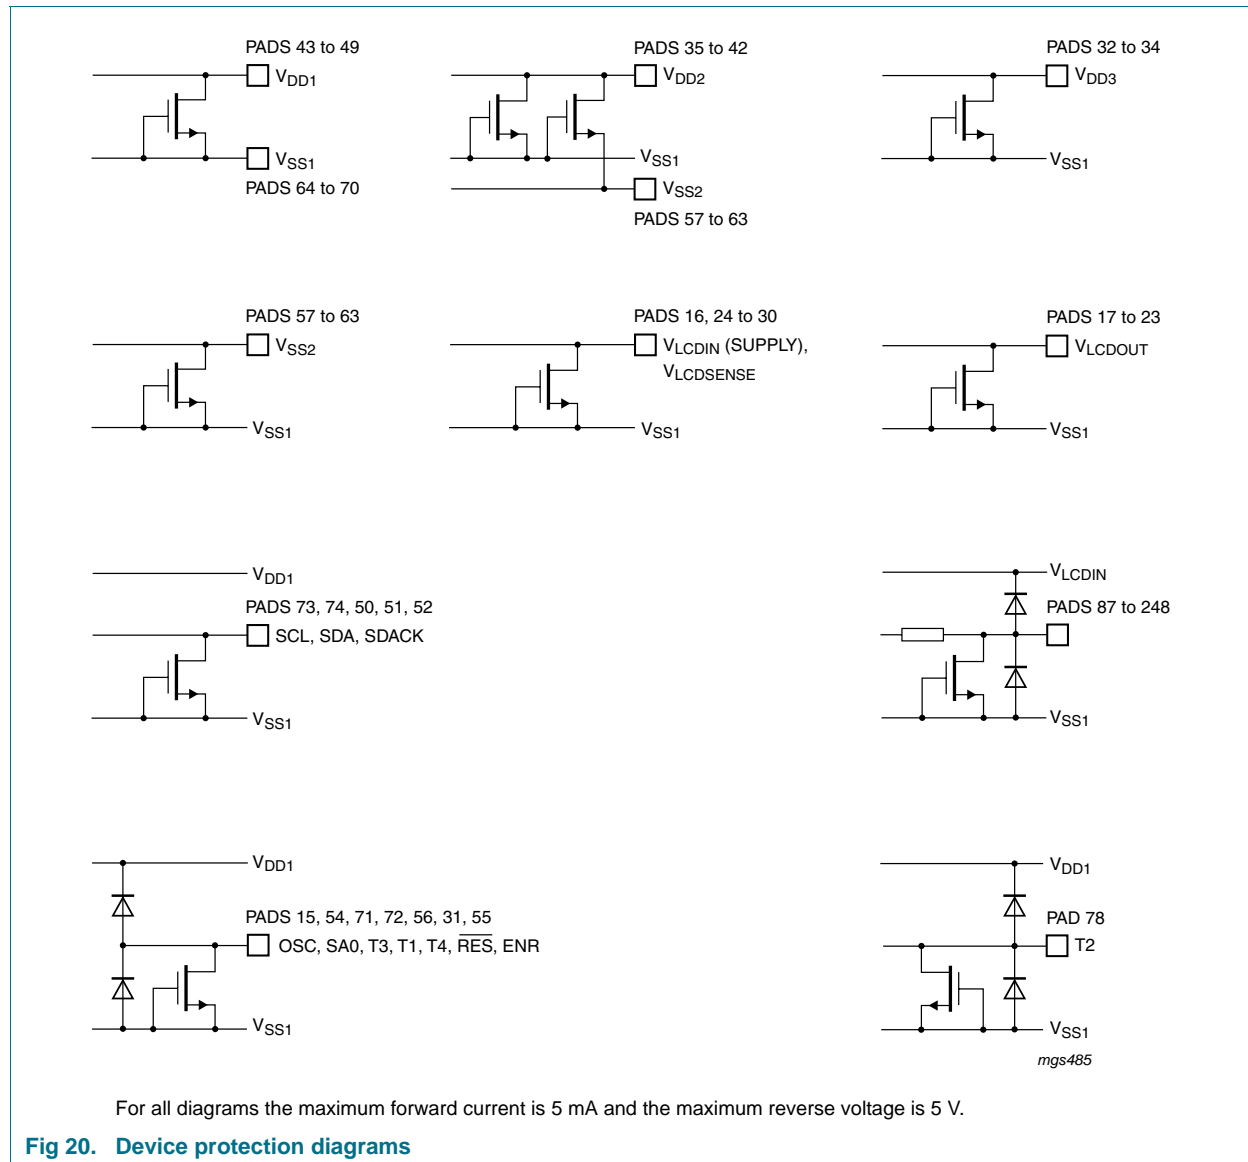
PADS 43 to 49
$V_{DD1}$
$V_{SS1}$
PADS 64 to 70

PADS 35 to 42
$V_{DD2}$
$V_{SS1}$
$V_{SS2}$
PADS 57 to 63

PADS 32 to 34
$V_{DD3}$
$V_{SS1}$

PADS 57 to 63
$V_{SS2}$
$V_{SS1}$

PADS 16, 24 to 30
$V_{LCDIN}$ (SUPPLY), $V_{LCDSENSE}$
$V_{SS1}$

PADS 17 to 23
$V_{LCDOUT}$
$V_{SS1}$

$V_{DD1}$
PADS 73, 74, 50, 51, 52
SCL, SDA, SDACK
$V_{SS1}$

$V_{LCDIN}$
PADS 87 to 248
$V_{SS1}$

$V_{DD1}$
PADS 15, 54, 71, 72, 56, 31, 55
OSC, SA0, T3, T1, T4, $\overline{RES}$, ENR
$V_{SS1}$

$V_{DD1}$
PAD 78
T2
$V_{SS1}$

mgs485

For all diagrams the maximum forward current is 5 mA and the maximum reverse voltage is 5 V.

Fig 20. Device protection diagrams